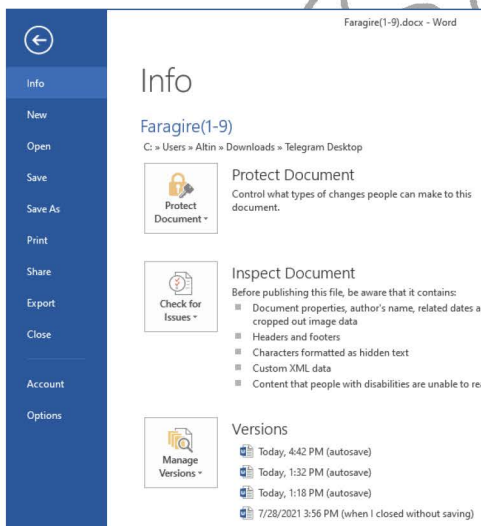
Faragire(1-9).docx - Word

Info
New
Open
Save
Save As
Print
Share
Export
Close
Account
Options

Info

Faragire(1-9)
C: » Users » Altin » Downloads » Telegram Desktop

Protect Document

Protect Document Control what types of changes people can make to this document.

Check for Issues

Inspect Document
Before publishing this file, be aware that it contains:
- Document properties, author's name, related dates a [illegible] cropped out image data
- Headers and footers
- Characters formatted as hidden text
- Custom XML data
- Content that people with disabilities are unable to re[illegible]

Manage Versions

Versions
Today, 4:42 PM (autosave)
Today, 1:32 PM (autosave)
Today, 1:18 PM (autosave)
7/28/2021 3:56 PM (when I closed without saving)